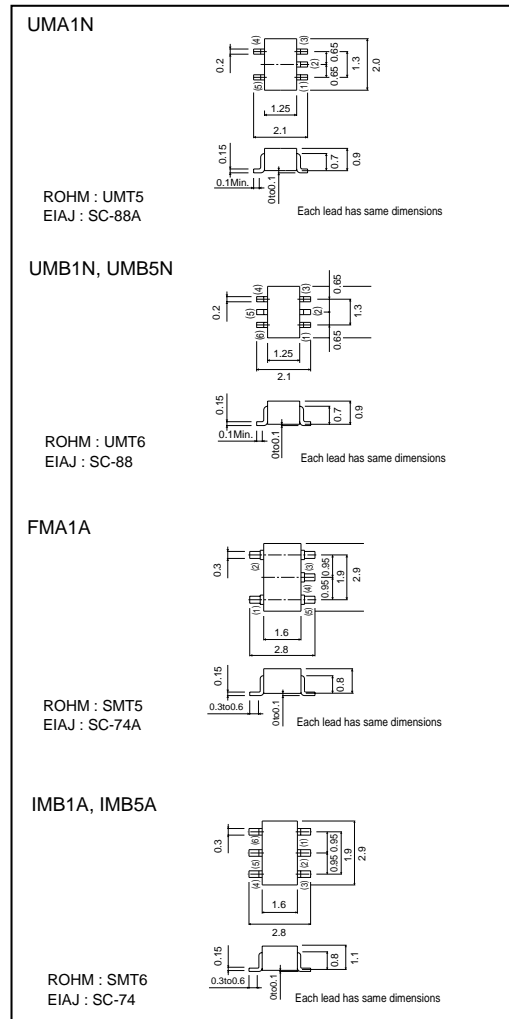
UMA1N

0.2 (4) (5) (3) (2) (1) 0.65 0.65 1.3 2.0

1.25

2.1

0.15 0.7 0.9

0.1Min. 0to0.1

ROHM : UMT5
EIAJ : SC-88A

Each lead has same dimensions

UMB1N, UMB5N

0.2 (4) (5) (6) (3) (2) (1) 0.65 1.3 0.65

1.25

2.1

0.15 0.7 0.9

0.1Min. 0to0.1

ROHM : UMT6
EIAJ : SC-88

Each lead has same dimensions

FMA1A

0.3 (2) (1) (3) (4) (5) 0.95 0.95 1.9 2.9

1.6

2.8

0.15 0.8

0.3to0.6 0to0.1

ROHM : SMT5
EIAJ : SC-74A

Each lead has same dimensions

IMB1A, IMB5A

0.3 (6) (5) (4) (1) (2) (3) 0.95 0.95 1.9 2.9

1.6

2.8

0.15 0.8 1.1

0.3to0.6 0to0.1

ROHM : SMT6
EIAJ : SC-74

Each lead has same dimensions